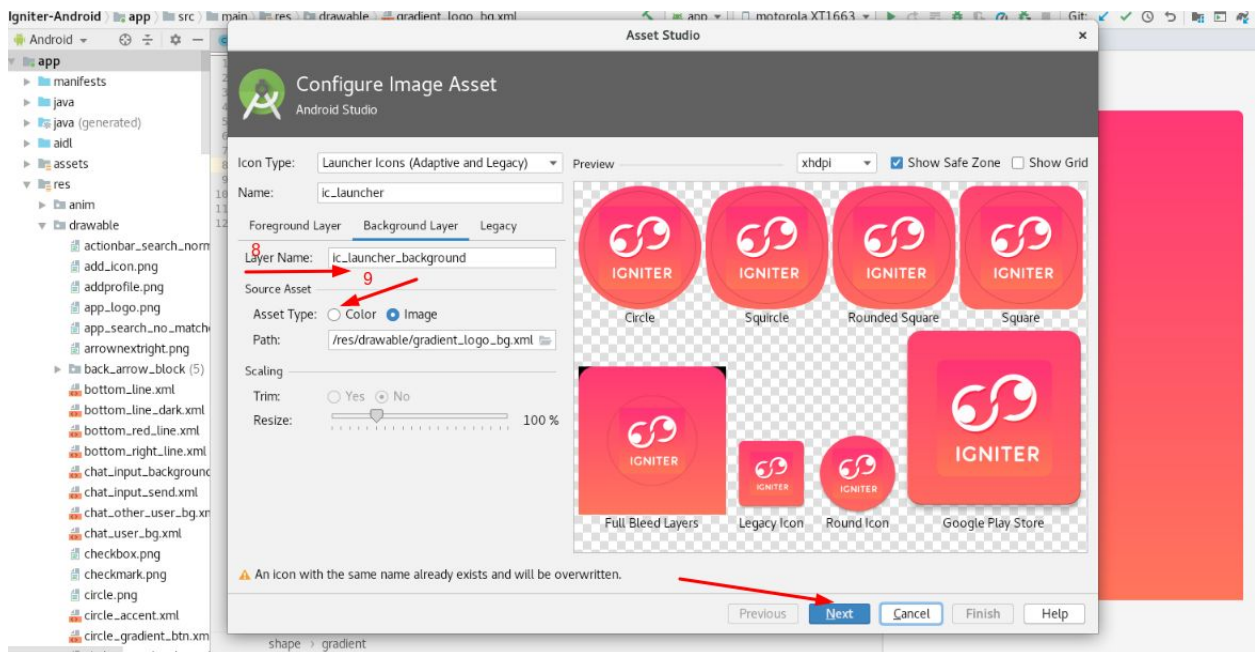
Igniter-Android 〉 app 〉 src 〉 main 〉 res 〉 drawable 〉 gradient_logo_bg.xml

app ▾ motorola XT1663 ▾ Git:

Android ▾

app
manifests
java
java (generated)
aidl
assets
res
anim
drawable
actionbar_search_norm
add_icon.png
addprofile.png
app_logo.png
app_search_no_match
arrownextright.png
back_arrow_block (5)
bottom_line.xml
bottom_line_dark.xml
bottom_red_line.xml
bottom_right_line.xml
chat_input_background
chat_input_send.xml
chat_other_user_bg.xm
chat_user_bg.xml
checkbox.png
checkmark.png
circle.png
circle_accent.xml
circle_gradient_btn.xm

Asset Studio ×

Configure Image Asset
Android Studio

Icon Type: Launcher Icons (Adaptive and Legacy) ▾
Name: ic_launcher

Foreground Layer Background Layer Legacy

8
Layer Name: ic_launcher_background
9

Source Asset
Asset Type: Color Image
Path: /res/drawable/gradient_logo_bg.xml

Scaling
Trim: Yes No
Resize: 100 %

Preview xhdpi ▾ Show Safe Zone Show Grid

IGNITER IGNITER IGNITER IGNITER
Circle Squircle Rounded Square Square

IGNITER IGNITER IGNITER IGNITER
Full Bleed Layers Legacy Icon Round Icon Google Play Store

⚠ An icon with the same name already exists and will be overwritten.

Previous Next Cancel Finish Help

shape 〉 gradient